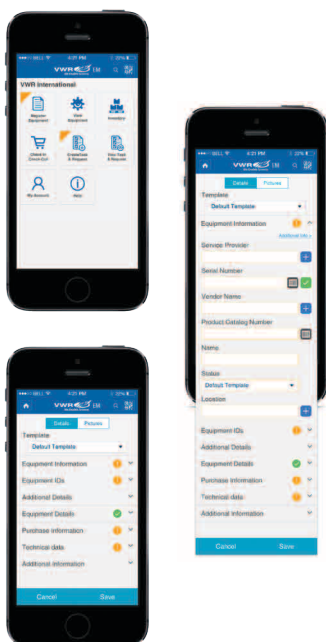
••••• BELL 4:21 PM 22%
VWR LM
VWR International
Register Equipment
Find Equipment
Inventory
Check In Check Out
Create Task & Request
View Task & Request
My Account
About

••••• BELL 4:21 PM 22%
VWR LM
Details Pictures
Template
Default Template
Equipment Information
Additional Info
Service Provider
Serial Number
Vendor Name
Product Catalog Number
Name
Status
Default Template
Location
Equipment IDs
Additional Details
Equipment Details
Purchase Information
Technical data
Additional Information
Cancel Save

••••• BELL 4:21 PM 22%
VWR LM
Details Pictures
Template
Default Template
Equipment Information
Equipment IDs
Additional Details
Equipment Details
Purchase Information
Technical data
Additional Information
Cancel Save